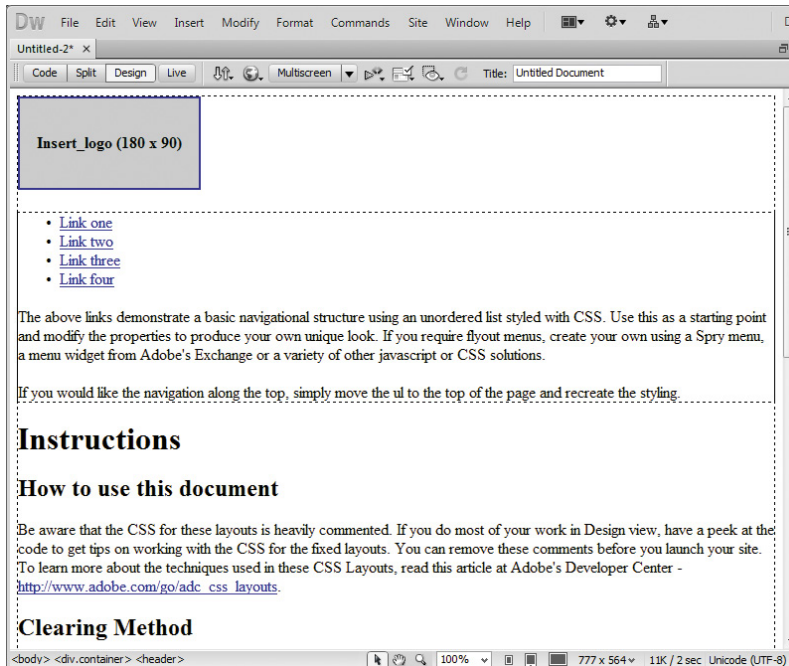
Dw File Edit View Insert Modify Format Commands Site Window Help

Untitled-2* ×

Code Split Design Live Multiscreen Title: Untitled Document

Insert_logo (180 x 90)

- Link one
- Link two
- Link three
- Link four

The above links demonstrate a basic navigational structure using an unordered list styled with CSS. Use this as a starting point and modify the properties to produce your own unique look. If you require flyout menus, create your own using a Spry menu, a menu widget from Adobe's Exchange or a variety of other javascript or CSS solutions.

If you would like the navigation along the top, simply move the ul to the top of the page and recreate the styling.

# Instructions

## How to use this document

Be aware that the CSS for these layouts is heavily commented. If you do most of your work in Design view, have a peek at the code to get tips on working with the CSS for the fixed layouts. You can remove these comments before you launch your site. To learn more about the techniques used in these CSS Layouts, read this article at Adobe's Developer Center - http://www.adobe.com/go/adc_css_layouts.

## Clearing Method

<body> <div.container> <header> 100% 777 x 564 11K / 2 sec Unicode (UTF-8)